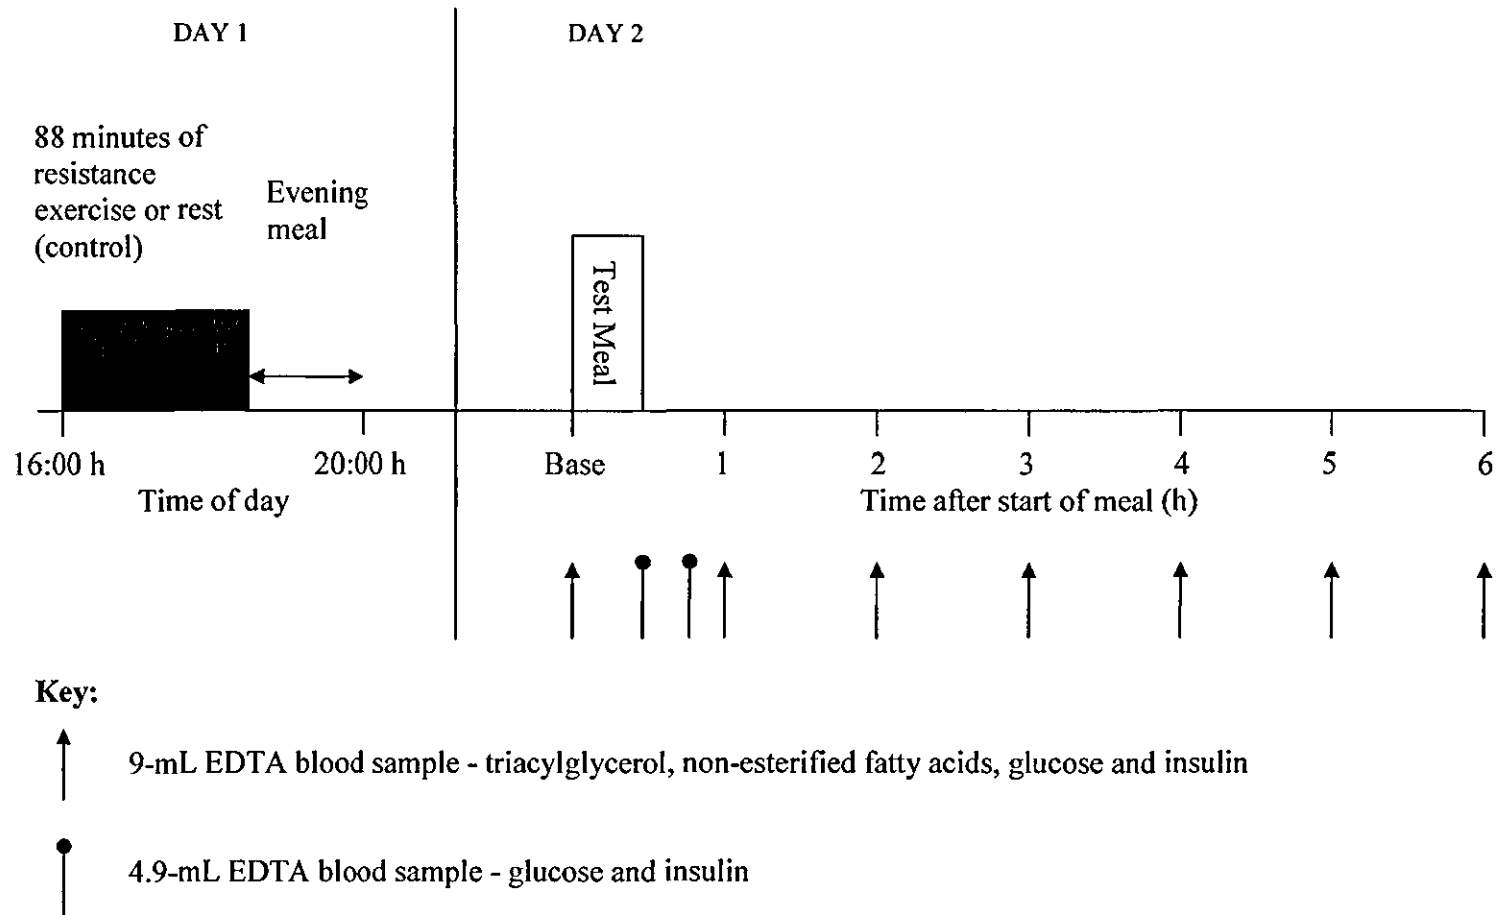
DAY 1

DAY 2

88 minutes of resistance exercise or rest (control)

Evening meal

Test Meal

16:00 h

20:00 h

Time of day

Base

1

2

3

4

5

6

Time after start of meal (h)

Key:

9-mL EDTA blood sample - triacylglycerol, non-esterified fatty acids, glucose and insulin

4.9-mL EDTA blood sample - glucose and insulin